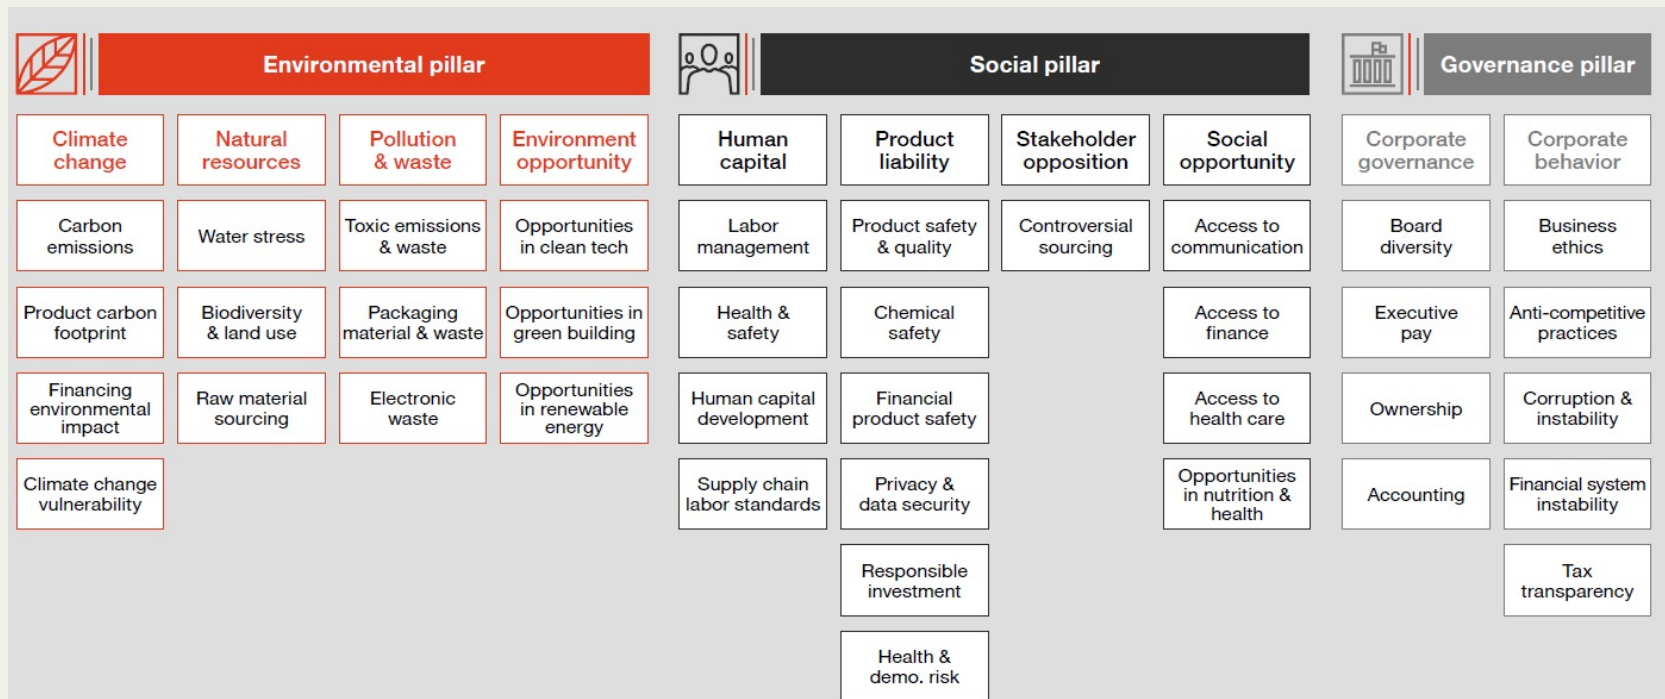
Environmental pillar

Climate change

Carbon emissions

Product carbon footprint

Financing environmental impact

Climate change vulnerability

Natural resources

Water stress

Biodiversity & land use

Raw material sourcing

Pollution & waste

Toxic emissions & waste

Packaging material & waste

Electronic waste

Environment opportunity

Opportunities in clean tech

Opportunities in green building

Opportunities in renewable energy

Social pillar

Human capital

Labor management

Health & safety

Human capital development

Supply chain labor standards

Product liability

Product safety & quality

Chemical safety

Financial product safety

Privacy & data security

Responsible investment

Health & demo. risk

Stakeholder opposition

Controversial sourcing

Social opportunity

Access to communication

Access to finance

Access to health care

Opportunities in nutrition & health

Governance pillar

Corporate governance

Board diversity

Executive pay

Ownership

Accounting

Corporate behavior

Business ethics

Anti-competitive practices

Corruption & instability

Financial system instability

Tax transparency